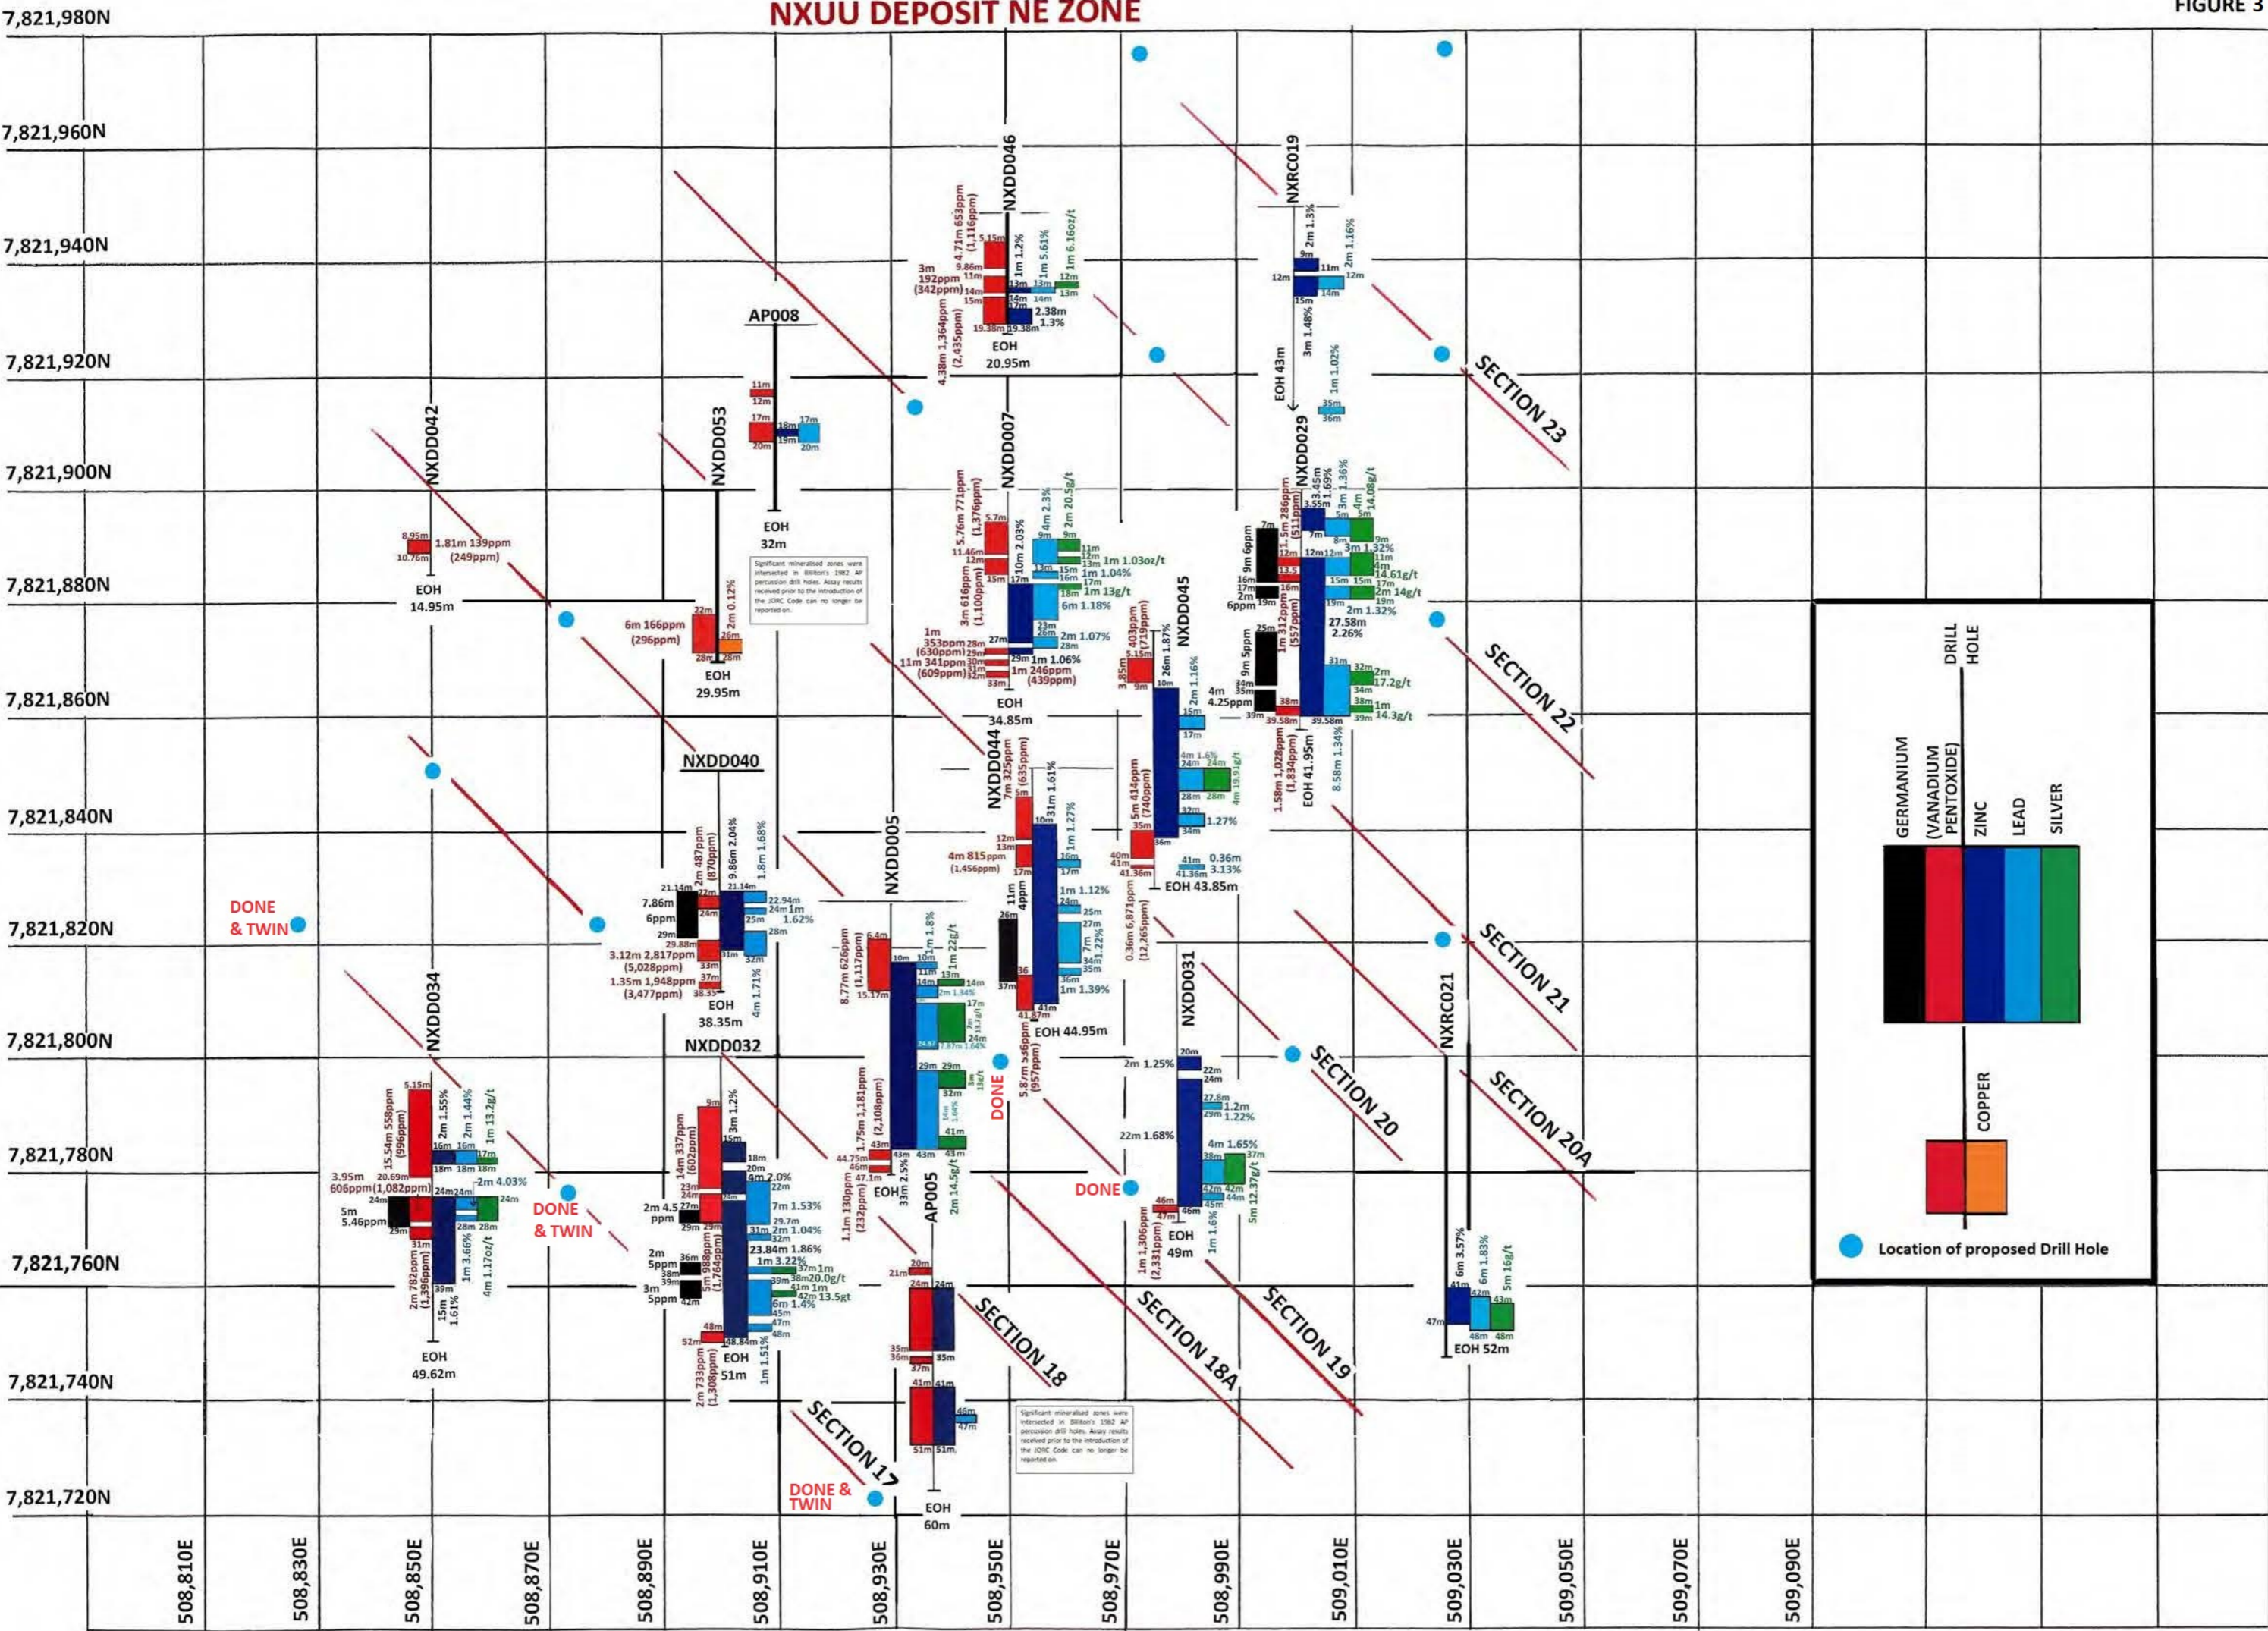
NXUU DEPOSIT NE ZONE

FIGURE 3

7,821,980N
7,821,960N
7,821,940N
7,821,920N
7,821,900N
7,821,880N
7,821,860N
7,821,840N
7,821,820N
7,821,800N
7,821,780N
7,821,760N
7,821,740N
7,821,720N

NXDD046
4.71m 653ppm (1,116ppm)
3m 192ppm (342ppm)
4.38m 1,364ppm (2,435ppm)
5.15m 9.86m 11m 14m 15m 19.38m 19.38m
1m 1.2%
1m 5.61%
1m 6.16oz/t
13m 14m 17m 12m 13m
2.38m 1.3%
EOH 20.95m

NXRC019
2m 1.3%
2m 1.16%
9m 11m 12m 12m 14m 15m
3m 1.48%
1m 1.02%
35m 36m
EOH 43m

AP008
11m 12m 17m 18m 19m 20m 17m 20m
EOH 32m

Significant mineralised zones were intersected in Billiton's 1982 AP percussion drill holes. Assay results received prior to the introduction of the JORC Code can no longer be reported on.

NXDD042
8.95m 10.76m
1.81m 139ppm (249ppm)
EOH 14.95m

NXDD053
6m 166ppm (296ppm)
22m 2m 0.12% 26m 28m 28m
EOH 29.95m

NXDD007
5.76m 771ppm (1,376ppm)
5.7m 11.46m 12m 15m 17m
10m 2.03%
4m 2.3%
2m 20.5g/t
9m 9m 11m 12m 13m 15m 16m 17m 18m
1m 1.03oz/t
1m 1.04%
1m 13g/t
6m 1.18%
3m 616ppm (1,100ppm)
1m 353ppm (630ppm)
11m 341ppm (609ppm)
27m 28m 29m 30m 31m 32m 33m
23m 26m 28m
2m 1.07%
29m 1m 1.06%
1m 246ppm (439ppm)
EOH 34.85m

NXDD029
1.5m 286ppm (511ppm)
3.45m 3.55m
1m 1.69%
3m 1.36%
4m 14.08g/t
7m 7m 8m 9m 12m 12m 12m 13.5
3m 1.32%
11m 4m 14.61g/t
15m 15m 17m 2m 14g/t 19m
2m 1.32%
9m 6ppm
16m 17m 2m 6ppm 19m
1m 312ppm (557ppm)
27.58m 2.26%
9m 5ppm 25m 34m 35m 38m 39m 39.58m 39.58m
31m 32m 2m 17.2g/t 34m 38m 1m 14.3g/t 39m
1.58m 1,028ppm (1,834ppm)
EOH 41.95m
8.58m 1.34%

NXDD045
3.85m 403ppm (719ppm)
5.15m 10m
26m 1.87%
2m 1.16%
15m 17m
4m 4.25ppm
5m 414ppm (740ppm)
35m 36m 40m 41.36m
4m 1.6% 24m 24m 28m 28m
4m 19.91g/t
32m 34m 1.27%
41m 0.36m 41.36m 3.13%
EOH 43.85m

NXDD040
2m 487ppm (870ppm)
9.86m 2.04%
1.8m 1.68%
21.14m 22m 24m 21.14m
7.86m 6ppm
29m 29.88m
22.94m 24m 1m 25m 1.62%
28m
3.12m 2,817ppm (5,028ppm)
1.35m 1,948ppm (3,477ppm)
31m 32m 33m 37m 38.35m
4m 1.71%
EOH 38.35m

NXDD044
7m 325ppm (635ppm)
31m 1.61%
12m 13m 10m
1m 1.27%
4m 815ppm (1,456ppm)
16m 17m 17m
11m 4ppm
1m 1.12%
24m 25m 27m
7m 1.22%
26m 34m 35m 36m 37m 36
1m 1.39%
41m 41.87m
5.8m 536ppm (957ppm)
EOH 44.95m

NXDD005
8.77m 626ppm (1,117ppm)
6.4m 10m 10m 11m 13m 14m 15.17m
1m 1.8%
4m 22g/t
2m 1.34% 14m 17m
7m 3.17g/t
24.97 7.87m 1.64%
24m
29m 29m 32m 8m 13g/t
1.75m 1,181ppm (2,108ppm)
14m 1.64%
41m
43m 44.75m 46m 47.1m 43m 43m 43m
33m 2.5%
2m 14.5g/t
EOH

NXDD034
5.15m
15.54m 558ppm (996ppm)
2m 1.55%
2m 1.44%
1m 13.2g/t
16m 16m 17m 18m 18m 18m
20.69m
3.95m 606ppm (1,082ppm)
24m 24m 24m
2m 4.03%
5m 5.46ppm
29m 28m 28m
31m 39m
2m 782ppm (1,396ppm)
15m 1.61%
1m 3.66%
4m 1.17oz/t
EOH 49.62m

NXDD032
9m
14m 337ppm (602ppm)
3m 1.2%
15m 18m 20m
4m 2.0%
22m
23m 24m 27m
2m 4.5 ppm
29m 29m
7m 1.53%
29.7m
31m 2m 1.04%
32m
23.84m 1.86%
1m 3.22%
2m 5ppm 36m 38m 39m
3m 5ppm 42m
5m 988ppm (1,764ppm)
37m 1m
38m 20.0g/t
41m 1m
42m 13.5gt
6m 1.4%
45m 47m 48m
48m 52m 48.84m
2m 733ppm (1,308ppm)
1m 1.51%
EOH 51m

AP005
1.1m 130ppm (232ppm)
20m 21m 24m 24m
35m 36m 35m 37m 41m 41m 46m 47m 51m 51m
EOH 60m

NXDD031
20m 22m 24m
2m 1.25%
27.8m 1.2m 29m 1.22%
22m 1.68%
4m 1.65% 38m 37m
42m 42m 44m 45m
5m 12.37g/t
46m 47m 46m
1m 1,306ppm (2,331ppm)
1m 1.6%
EOH 49m

NXRC021
6m 3.57%
6m 1.83%
5m 16g/t
41m 42m 43m 47m 48m 48m
EOH 52m

0.36m 6,871ppm (12,265ppm)

DONE & TWIN
DONE & TWIN
DONE
DONE
DONE & TWIN

SECTION 23
SECTION 22
SECTION 21
SECTION 20
SECTION 20A
SECTION 19
SECTION 18A
SECTION 18
SECTION 17

DRILL HOLE
GERMANIUM
(VANADIUM PENTOXIDE)
ZINC
LEAD
SILVER
COPPER
Location of proposed Drill Hole

508,810E
508,830E
508,850E
508,870E
508,890E
508,910E
508,930E
508,950E
508,970E
508,990E
509,010E
509,030E
509,050E
509,070E
509,090E